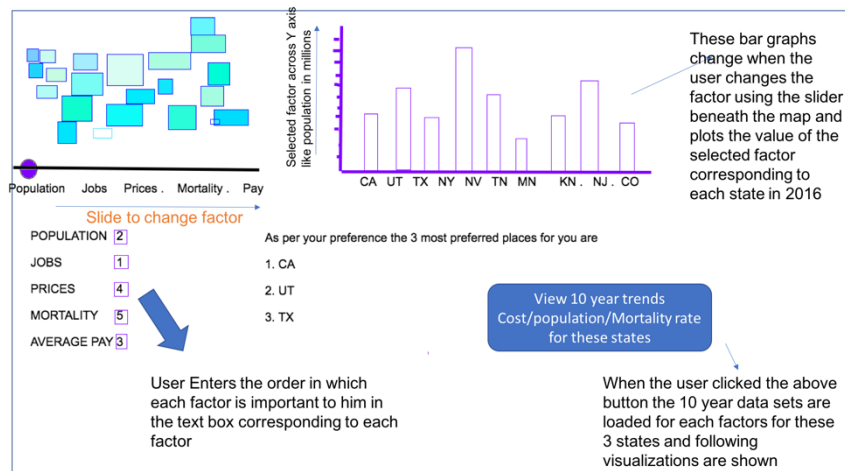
Population Jobs Prices . Mortality . Pay

Slide to change factor

Selected factor across Y axis like population in millions

CA UT TX NY NV TN MN KN. NJ. CO

These bar graphs change when the user changes the factor using the slider beneath the map and plots the value of the selected factor corresponding to each state in 2016

POPULATION 2

JOBS 1

PRICES 4

MORTALITY 5

AVERAGE PAY 3

As per your preference the 3 most preferred places for you are

1. CA

2. UT

3. TX

View 10 year trends Cost/population/Mortality rate for these states

User Enters the order in which each factor is important to him in the text box corresponding to each factor

When the user clicked the above button the 10 year data sets are loaded for each factors for these 3 states and following visualizations are shown